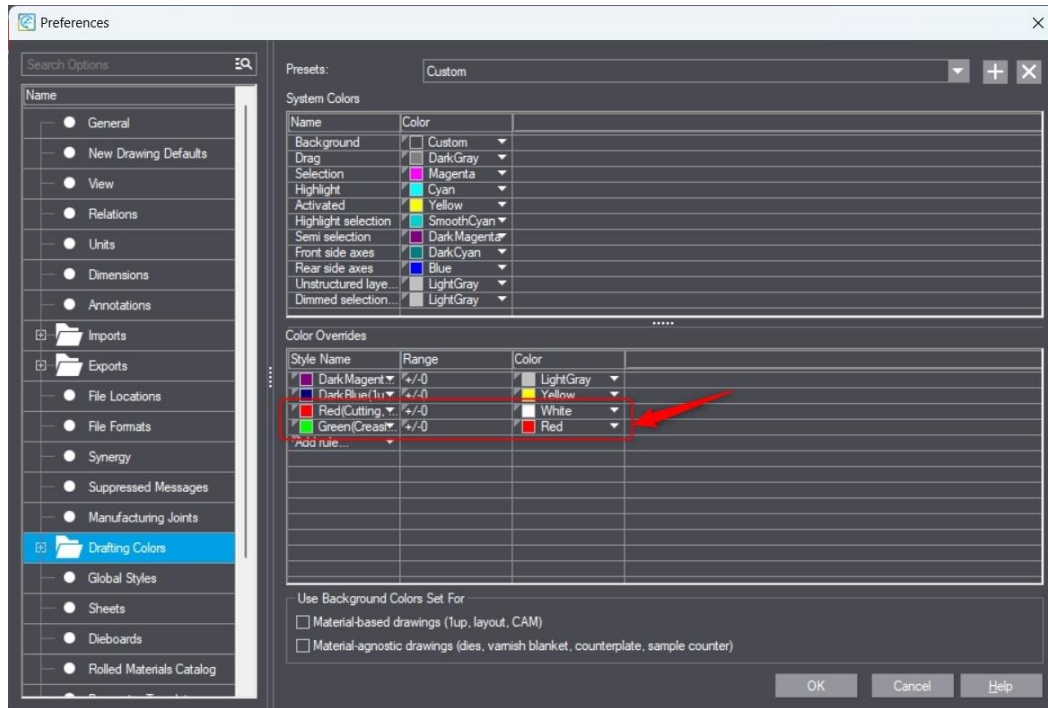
Preferences

Search Options

Name

General
New Drawing Defaults
View
Relations
Units
Dimensions
Annotations
Imports
Exports
File Locations
File Formats
Synergy
Suppressed Messages
Manufacturing Joints
Drafting Colors
Global Styles
Sheets
Dieboards
Rolled Materials Catalog

Presets: Custom

System Colors

| Name | Color |
|---|---|
| Background | Custom |
| Drag | DarkGray |
| Selection | Magenta |
| Highlight | Cyan |
| Activated | Yellow |
| Highlight selection | SmoothCyan |
| Semi selection | DarkMagenta |
| Front side axes | DarkCyan |
| Rear side axes | Blue |
| Unstructured laye... | LightGray |
| Dimmed selection... | LightGray |

Color Overrides

| Style Name | Range | Color |
|---|---|---|
| DarkMagent | +/-0 | LightGray |
| DarkBlue(1u | +/-0 | Yellow |
| Red(Cutting, | +/-0 | White |
| Green(Creasi | +/-0 | Red |
| Add rule... | | |

Use Background Colors Set For
Material-based drawings (1up, layout, CAM)
Material-agnostic drawings (dies, varnish blanket, counterplate, sample counter)

OK Cancel Help